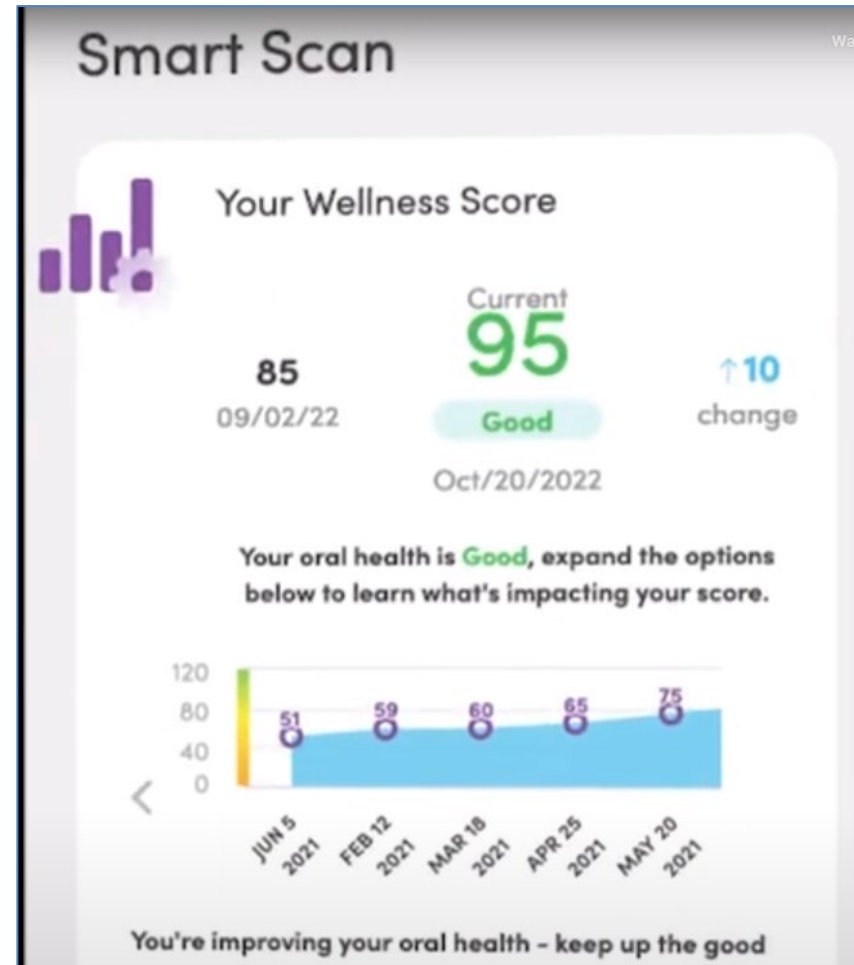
Smart Scan

Wa

Your Wellness Score

85
09/02/22

Current
95
Good
Oct/20/2022

↑10
change

Your oral health is Good, expand the options below to learn what's impacting your score.

120
80
40
0

51
59
60
65
75

JUN 5 2021
FEB 12 2021
MAR 18 2021
APR 25 2021
MAY 20 2021

You're improving your oral health - keep up the good